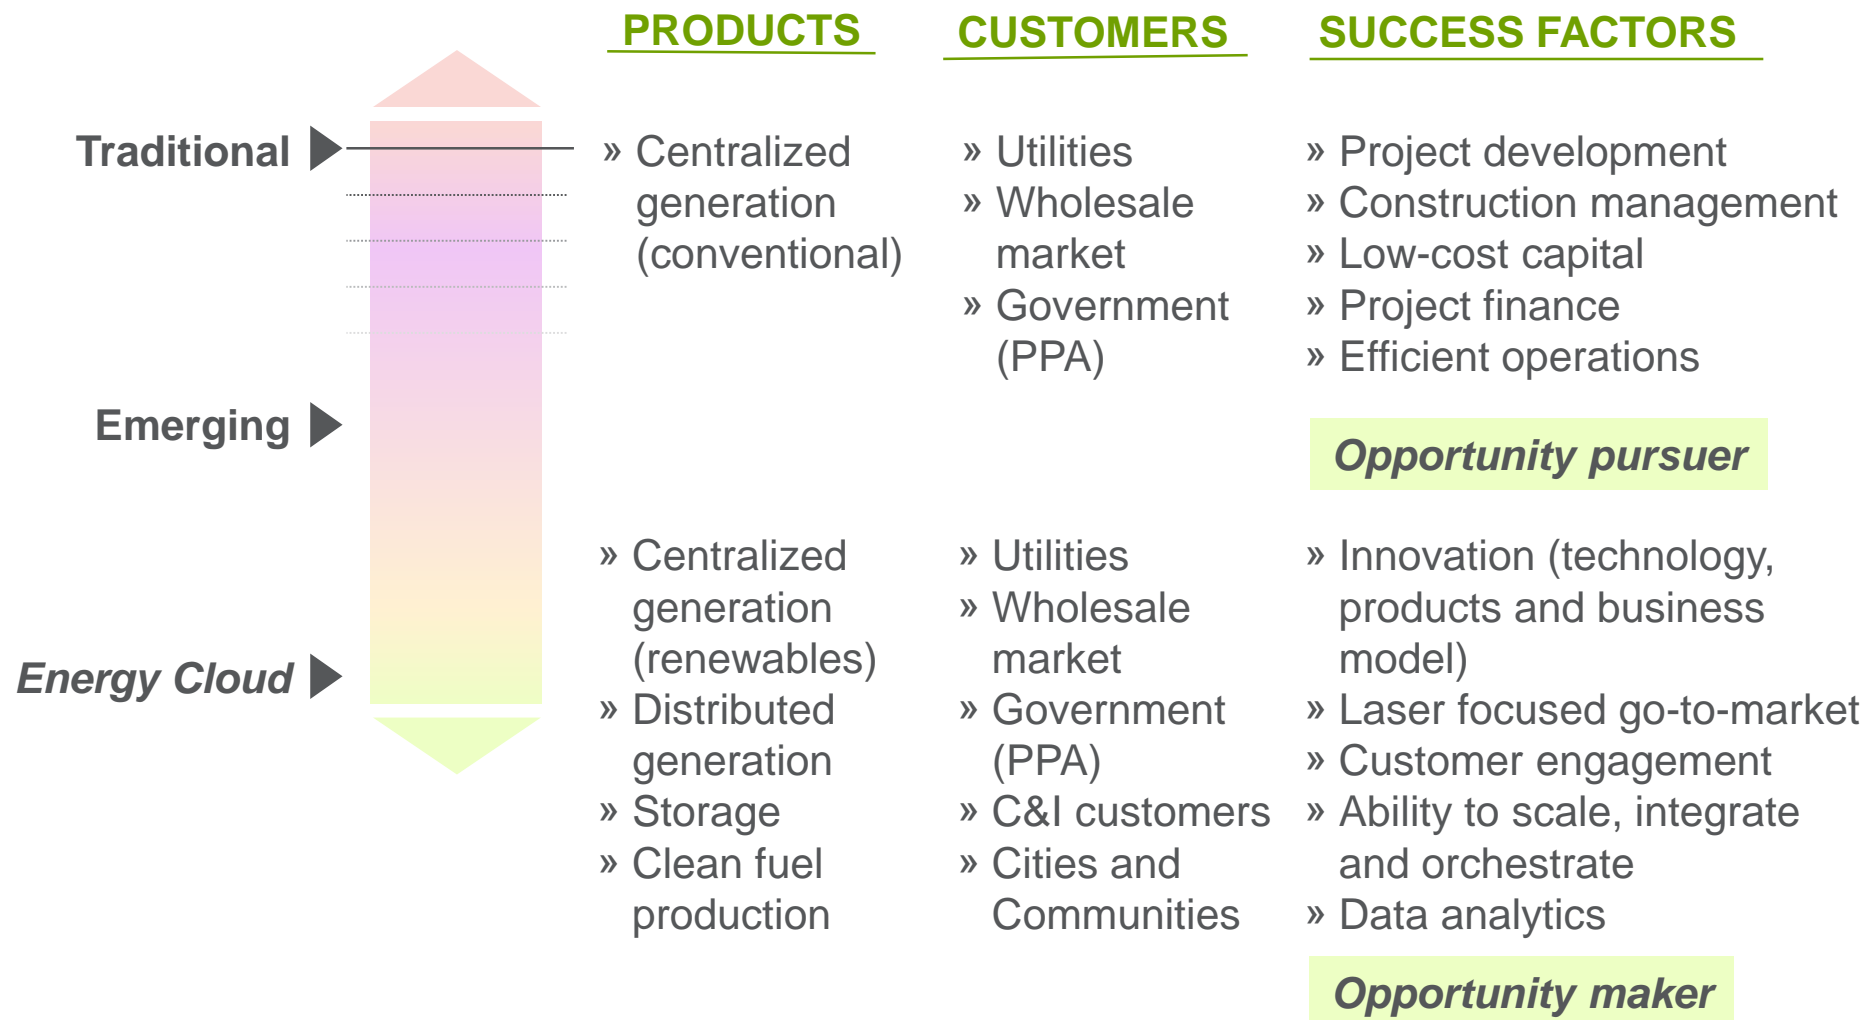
PRODUCTS

CUSTOMERS

SUCCESS FACTORS

Traditional

Emerging

Energy Cloud

» Centralized generation (conventional)

» Utilities
» Wholesale market
» Government (PPA)

» Project development
» Construction management
» Low-cost capital
» Project finance
» Efficient operations

Opportunity pursuer

» Centralized generation (renewables)
» Distributed generation
» Storage
» Clean fuel production

» Utilities
» Wholesale market
» Government (PPA)
» C&I customers
» Cities and Communities

» Innovation (technology, products and business model)
» Laser focused go-to-market
» Customer engagement
» Ability to scale, integrate and orchestrate
» Data analytics

Opportunity maker